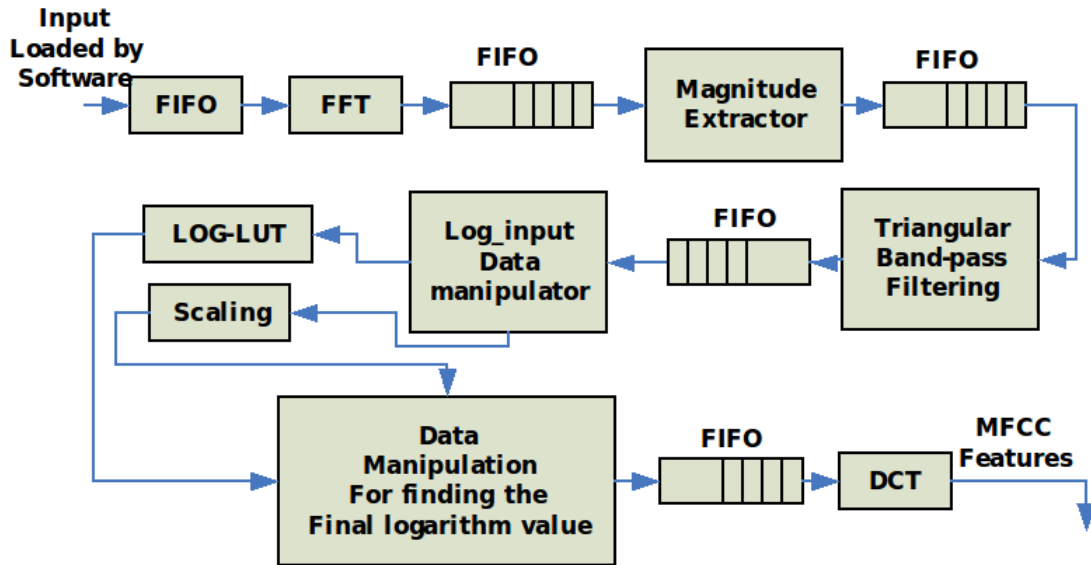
Input Loaded by Software

FIFO

FFT

FIFO

Magnitude Extractor

FIFO

Triangular Band-pass Filtering

FIFO

Log_input Data manipulator

LOG-LUT

Scaling

Data Manipulation For finding the Final logarithm value

FIFO

DCT

MFCC Features